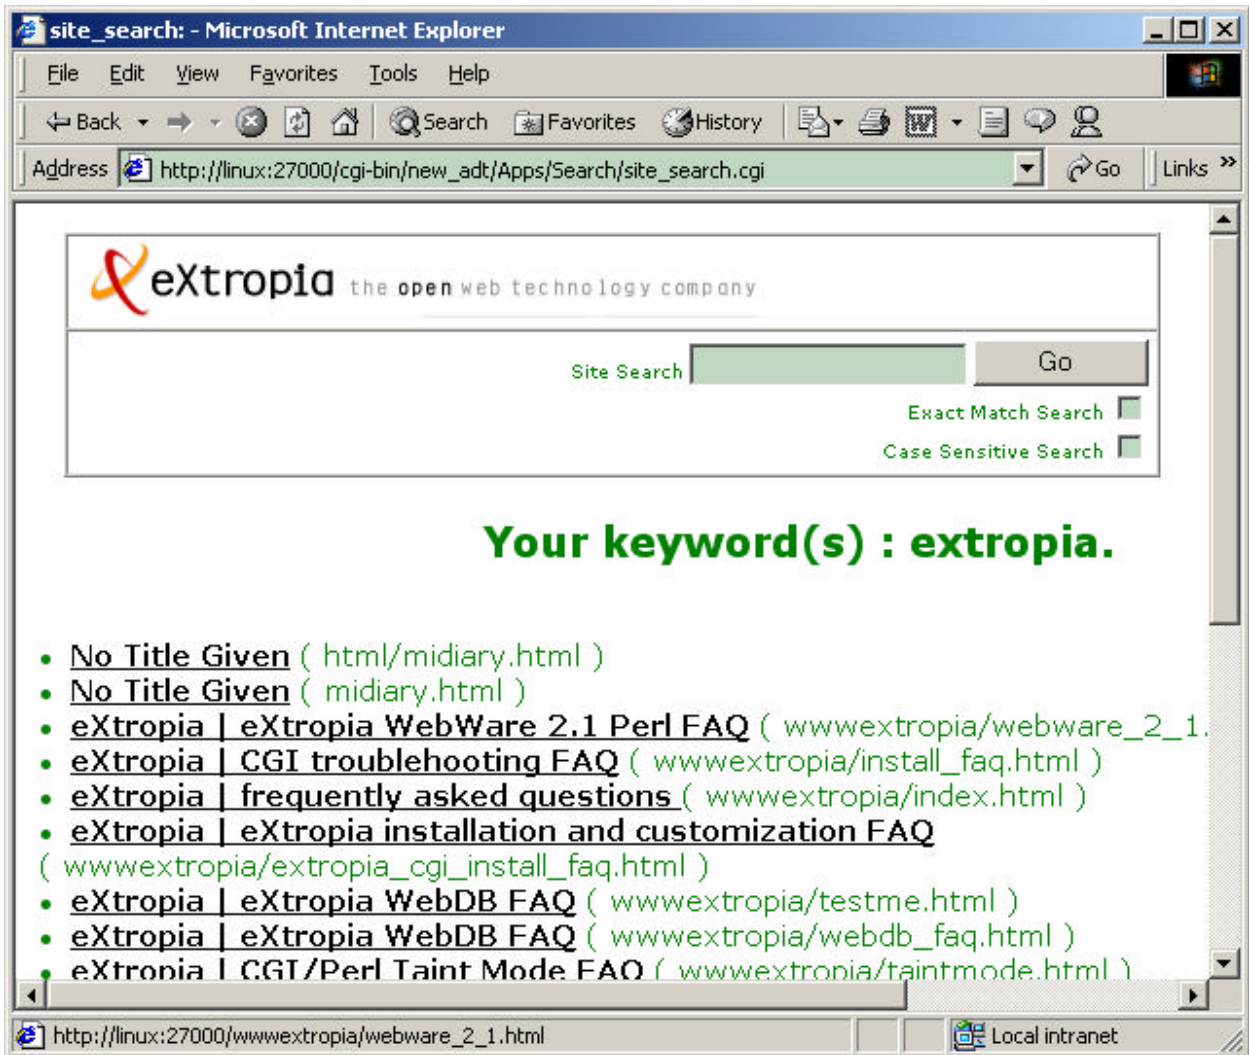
site_search: - Microsoft Internet Explorer

File Edit View Favorites Tools Help

Back Search Favorites History

Address http://linux:27000/cgi-bin/new_adt/Apps/Search/site_search.cgi Go Links »

eXtropia the open web technology company

Site Search Go

Exact Match Search

Case Sensitive Search

Your keyword(s) : extropia.

- No Title Given ( html/midiary.html )
- No Title Given ( midiary.html )
- eXtropia | eXtropia WebWare 2.1 Perl FAQ ( wwwextropia/webware_2_1.
- eXtropia | CGI troublehooting FAQ ( wwwextropia/install_faq.html )
- eXtropia | frequently asked questions ( wwwextropia/index.html )
- eXtropia | eXtropia installation and customization FAQ ( wwwextropia/extropia_cgi_install_faq.html )
- eXtropia | eXtropia WebDB FAQ ( wwwextropia/testme.html )
- eXtropia | eXtropia WebDB FAQ ( wwwextropia/webdb_faq.html )
- eXtropia | CGI/Perl Taint Mode FAQ ( wwwextropia/taintmode.html )

http://linux:27000/wwwextropia/webware_2_1.html Local intranet